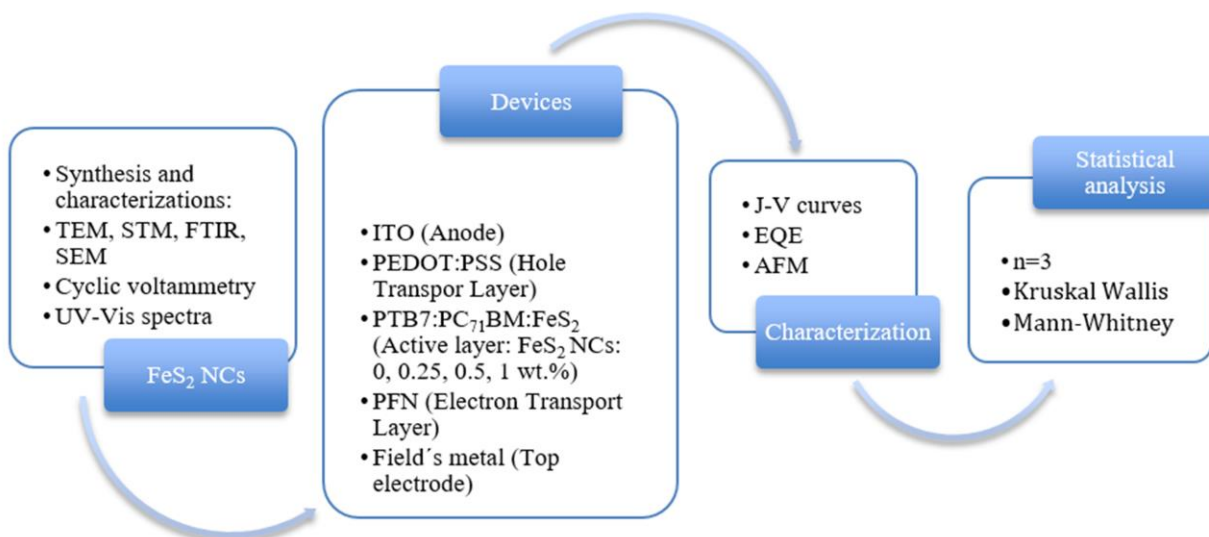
• Synthesis and characterizations:
• TEM, STM, FTIR, SEM
• Cyclic voltammetry
• UV-Vis spectra

$FeS_2$ NCs

Devices

• ITO (Anode)
• PEDOT:PSS (Hole Transpor Layer)
• PTB7:$PC_{71}BM$:$FeS_2$ (Active layer: $FeS_2$ NCs: 0, 0.25, 0.5, 1 wt.%)
• PFN (Electron Transport Layer)
• Field´s metal (Top electrode)

• J-V curves
• EQE
• AFM

Characterization

Statistical analysis

• n=3
• Kruskal Wallis
• Mann-Whitney